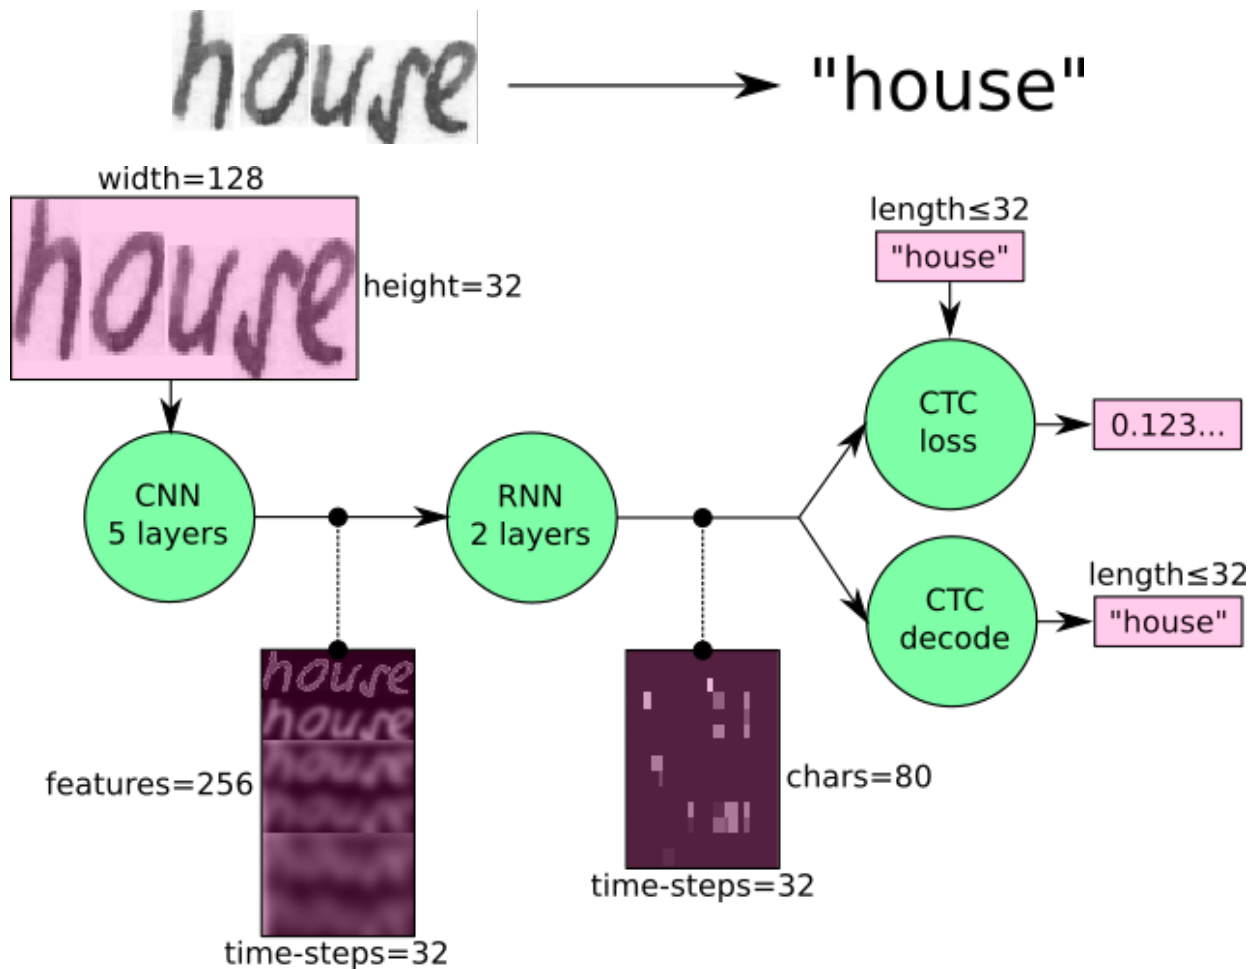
house

"house"

width=128

house

height=32

length≤32

"house"

CNN 5 layers

RNN 2 layers

CTC loss

0.123...

CTC decode

length≤32

"house"

house

house

features=256

time-steps=32

chars=80

time-steps=32